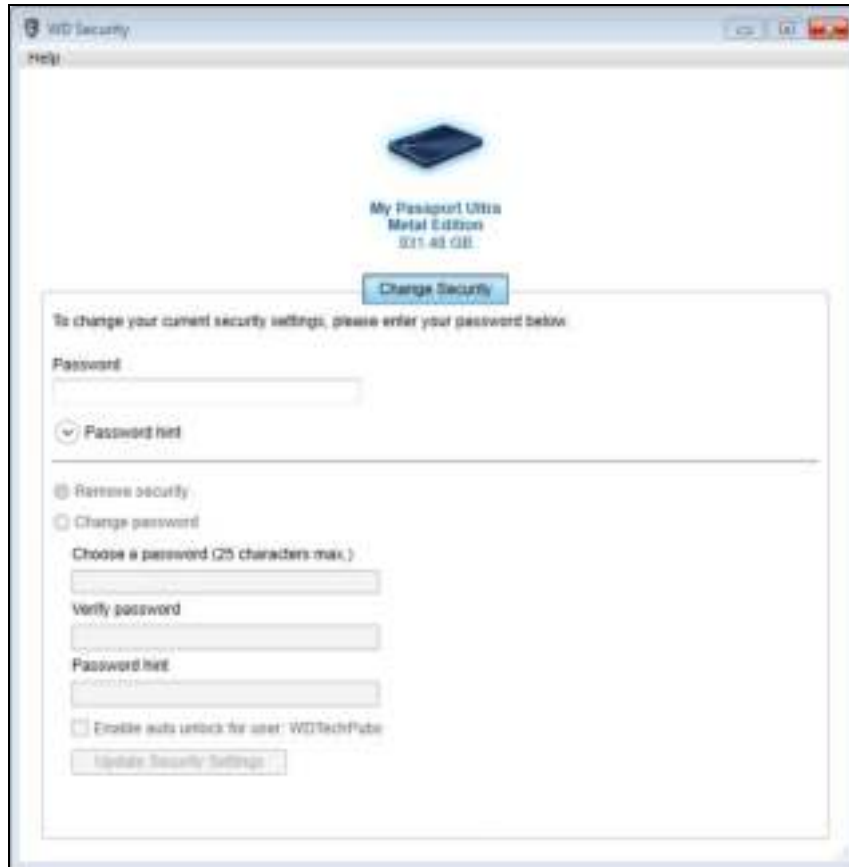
WD Security

Help

My Passport Ultra
Metal Edition
931.48 GB

Change Security

To change your current security settings, please enter your password below.

Password

Password hint

Remove security

Change password

Choose a password (25 characters max.)

Verify password

Password hint

Enable auto unlock for user: WDTechPubs

Update Security Settings